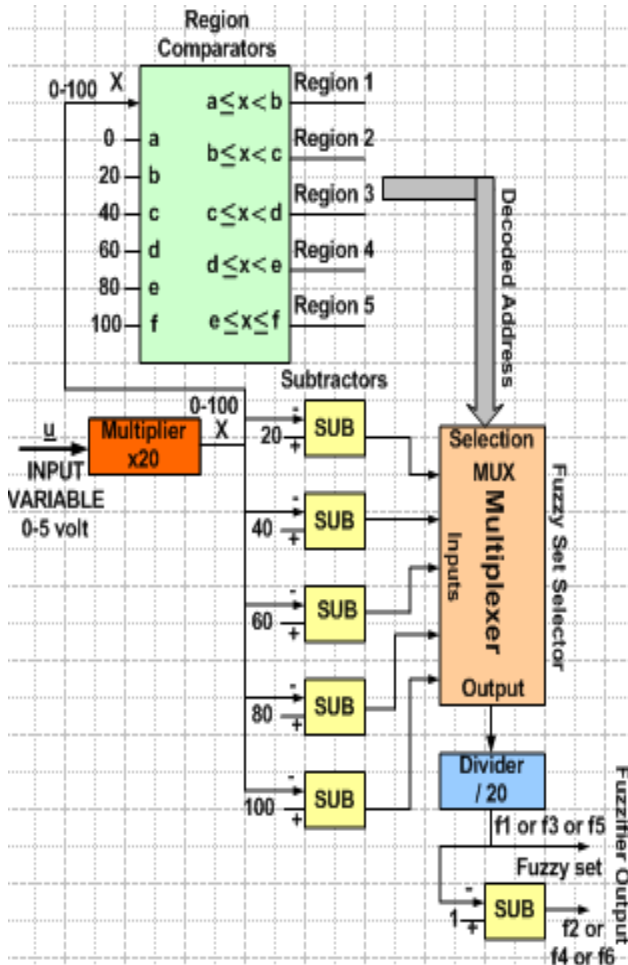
Region Comparators

0-100 X

0 a
20 b
40 c
60 d
80 e
100 f

$a \le x < b$ Region 1
$b \le x < c$ Region 2
$c \le x < d$ Region 3
$d \le x < e$ Region 4
$e \le x \le f$ Region 5

Decoded Address

Subtractors

u
INPUT VARIABLE 0-5 volt

Multiplier x20

0-100 X

- 20 + SUB
- 40 + SUB
- 60 + SUB
- 80 + SUB
- 100 + SUB

Selection
MUX
Multiplexer
Inputs
Output

Fuzzy Set Selector

Divider / 20

f1 or f3 or f5

Fuzzy set

- 1 + SUB

f2 or f4 or f6

Fuzzifier Output